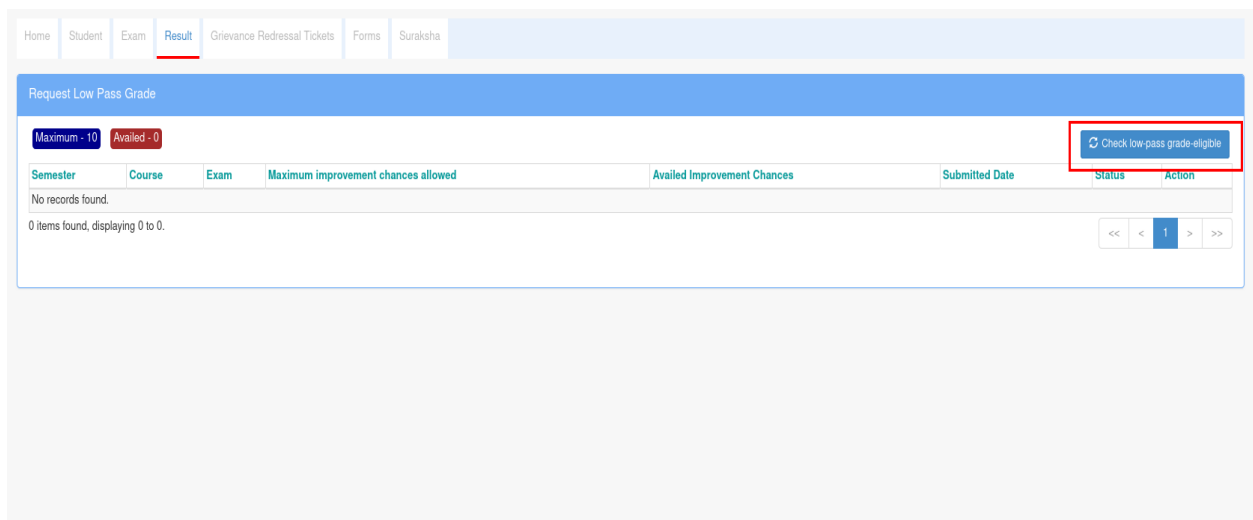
Home Student Exam Result Grievance Redressal Tickets Forms Suraksha

Request Low Pass Grade

Maximum - 10 Availed - 0

Check low-pass grade-eligible

| Semester | Course | Exam | Maximum improvement chances allowed | Availed Improvement Chances | Submitted Date | Status | Action |
|---|---|---|---|---|---|---|---|
| No records found. | | | | | | | |

0 items found, displaying 0 to 0.

<< < 1 > >>